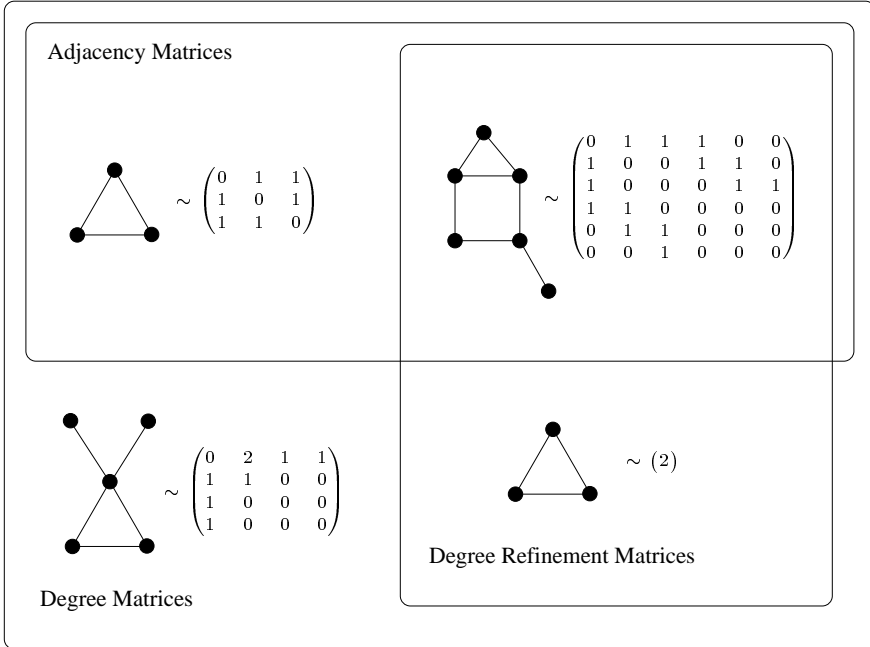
Adjacency Matrices

$\sim \begin{pmatrix} 0 & 1 & 1 \\ 1 & 0 & 1 \\ 1 & 1 & 0 \end{pmatrix}$

$\sim \begin{pmatrix} 0 & 1 & 1 & 1 & 0 & 0 \\ 1 & 0 & 0 & 1 & 1 & 0 \\ 1 & 0 & 0 & 0 & 1 & 1 \\ 1 & 1 & 0 & 0 & 0 & 0 \\ 0 & 1 & 1 & 0 & 0 & 0 \\ 0 & 0 & 1 & 0 & 0 & 0 \end{pmatrix}$

$\sim \begin{pmatrix} 0 & 2 & 1 & 1 \\ 1 & 1 & 0 & 0 \\ 1 & 0 & 0 & 0 \\ 1 & 0 & 0 & 0 \end{pmatrix}$

$\sim (2)$

Degree Refinement Matrices

Degree Matrices